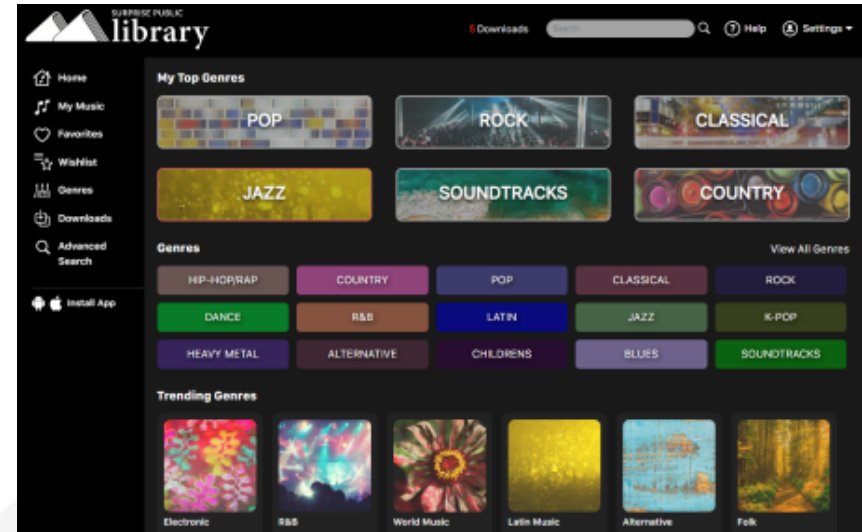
SURPRISE PUBLIC
library

5 Downloads
Search
Help
Settings

Home
My Music
Favorites
Wishlist
Genres
Downloads
Advanced Search

Install App

My Top Genres

POP
ROCK
CLASSICAL
JAZZ
SOUNDTRACKS
COUNTRY

Genres
View All Genres

| HIP-HOP/RAP | COUNTRY | POP | CLASSICAL | ROCK |
|---|---|---|---|---|
| DANCE | R&B | LATIN | JAZZ | K-POP |
| HEAVY METAL | ALTERNATIVE | CHILDRENS | BLUES | SOUNDTRACKS |

Trending Genres

Electronic
R&B
World Music
Latin Music
Alternative
Folk